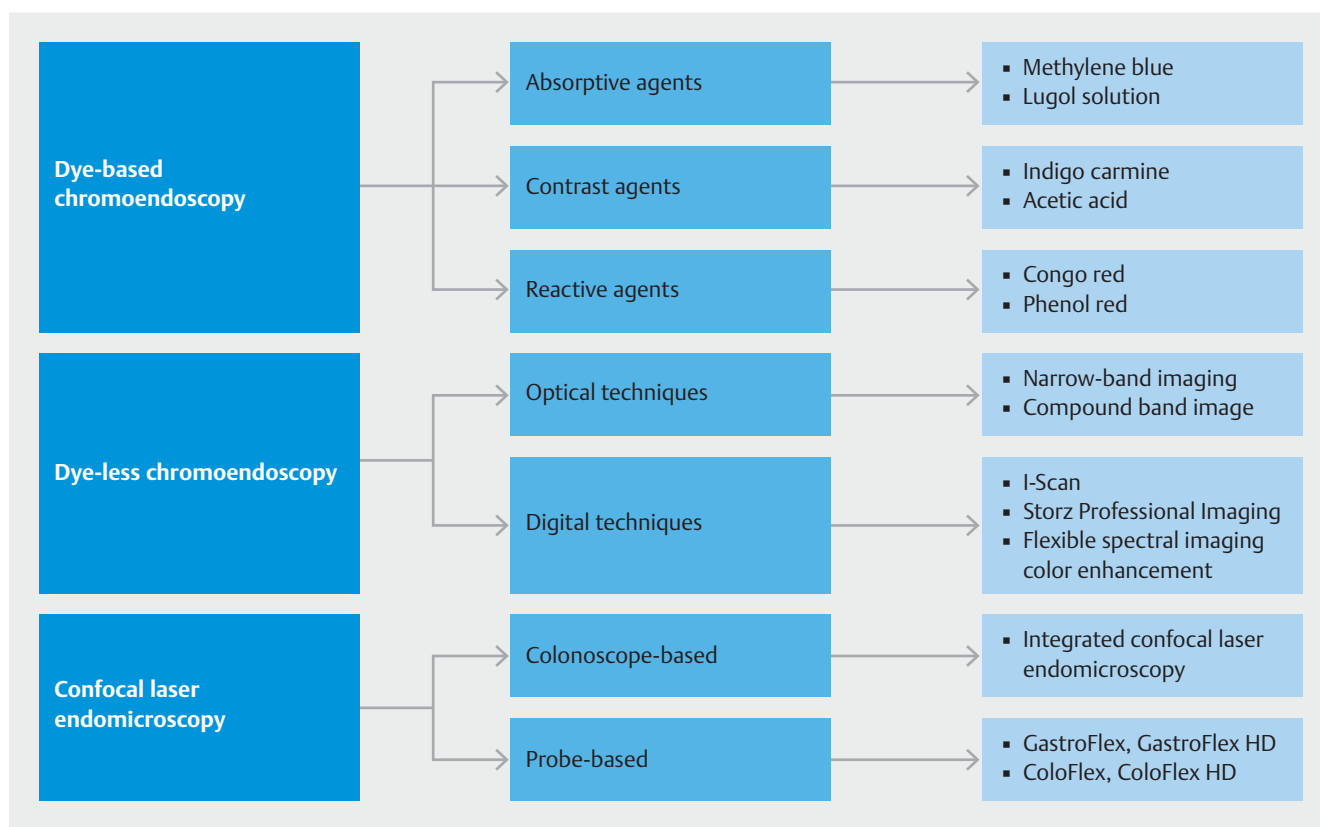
Dye-based chromoendoscopy

Absorptive agents

- Methylene blue
- Lugol solution

Contrast agents

- Indigo carmine
- Acetic acid

Reactive agents

- Congo red
- Phenol red

Dye-less chromoendoscopy

Optical techniques

- Narrow-band imaging
- Compound band image

Digital techniques

- I-Scan
- Storz Professional Imaging
- Flexible spectral imaging color enhancement

Confocal laser endomicroscopy

Colonoscope-based

- Integrated confocal laser endomicroscopy

Probe-based

- GastroFlex, GastroFlex HD
- ColoFlex, ColoFlex HD